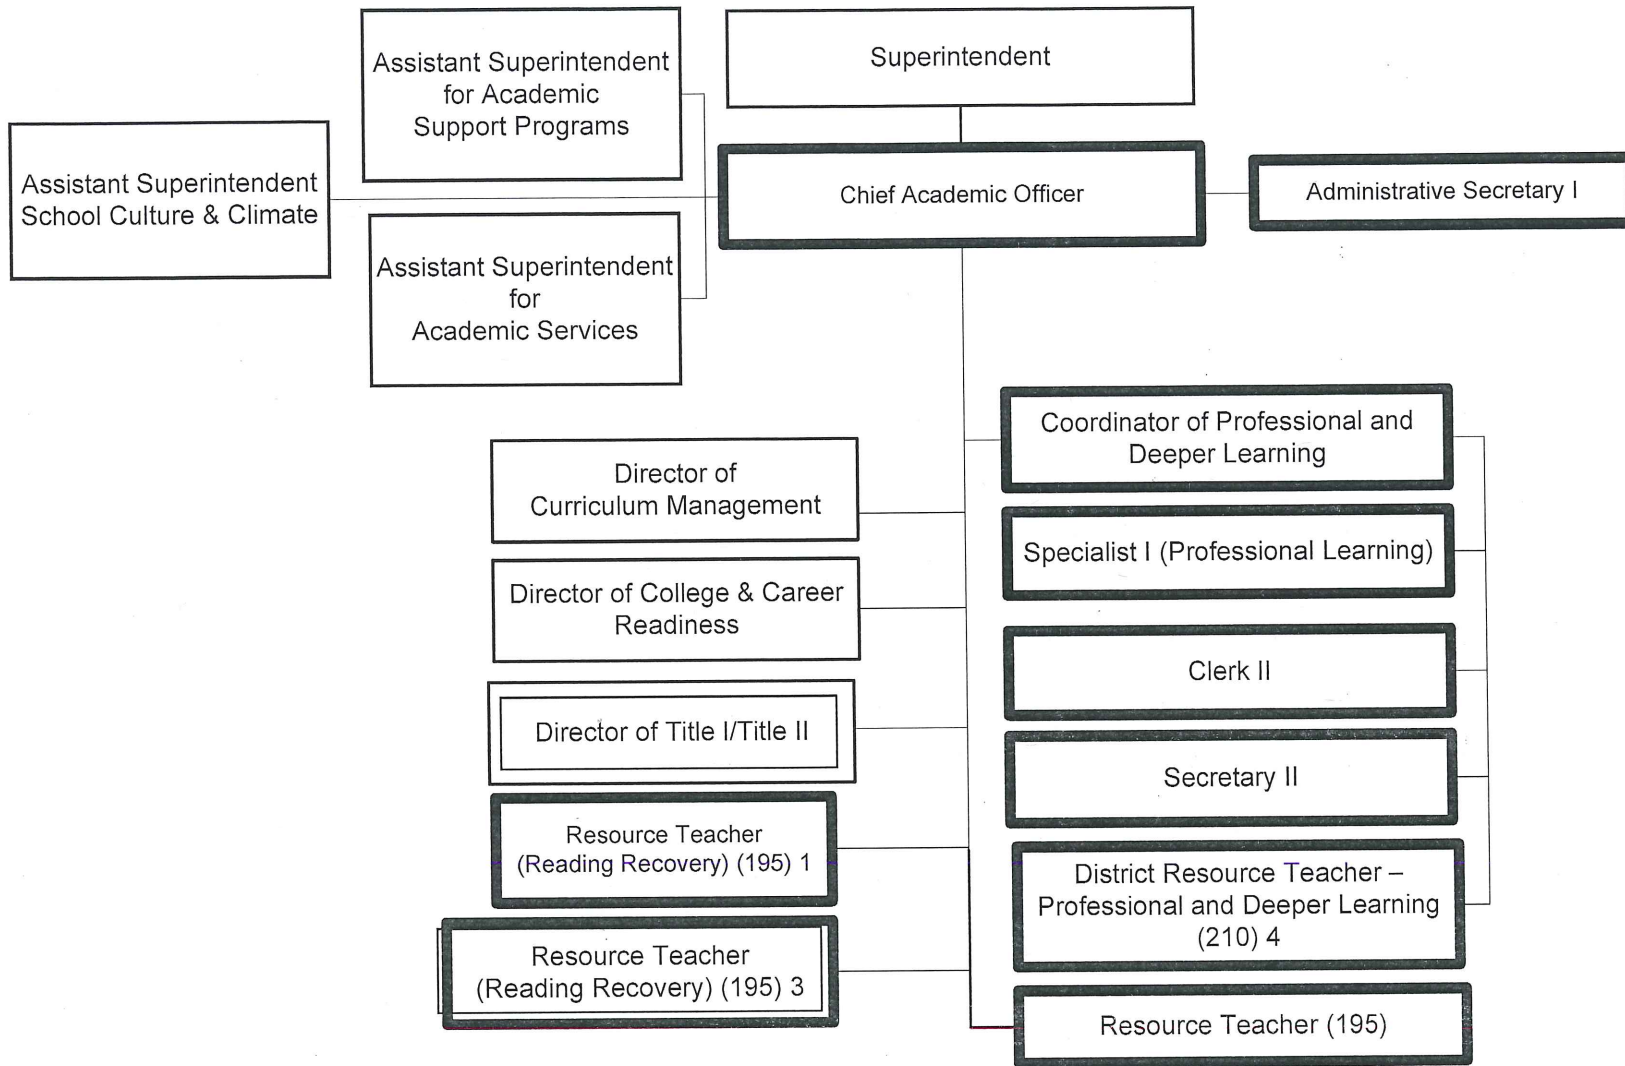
Superintendent

Assistant Superintendent for Academic Support Programs

Assistant Superintendent School Culture & Climate

Chief Academic Officer

Administrative Secretary I

Assistant Superintendent for Academic Services

Coordinator of Professional and Deeper Learning

Director of Curriculum Management

Specialist I (Professional Learning)

Director of College & Career Readiness

Clerk II

Director of Title I/Title II

Secretary II

Resource Teacher (Reading Recovery) (195) 1

District Resource Teacher – Professional and Deeper Learning (210) 4

Resource Teacher (Reading Recovery) (195) 3

Resource Teacher (195)